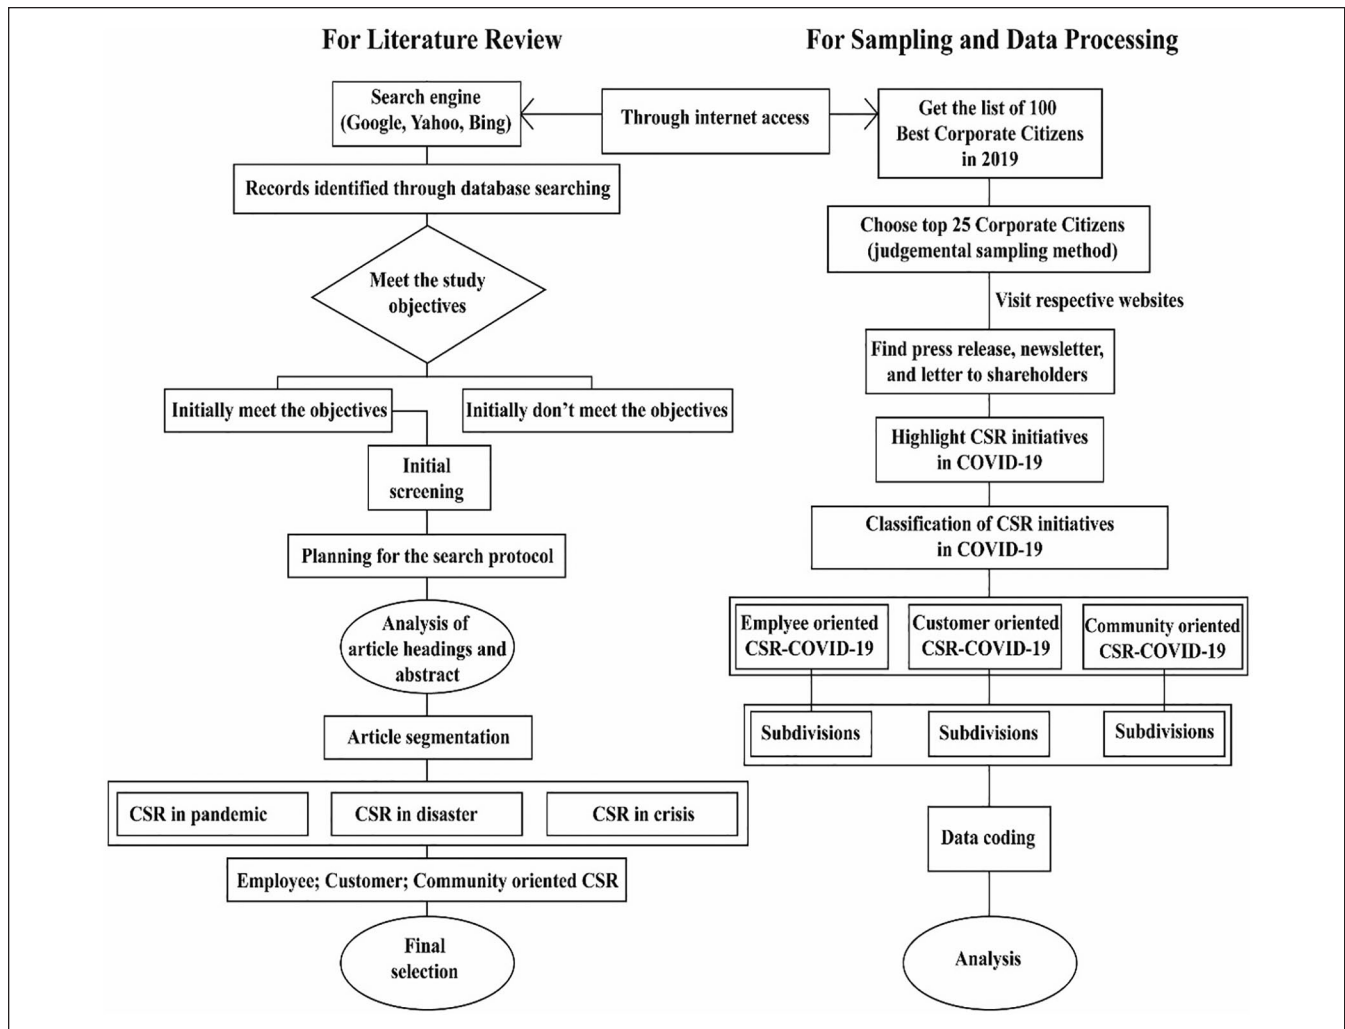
For Literature Review

For Sampling and Data Processing

Search engine (Google, Yahoo, Bing)

Through internet access

Get the list of 100 Best Corporate Citizens in 2019

Records identified through database searching

Meet the study objectives

Initially meet the objectives

Initially don't meet the objectives

Initial screening

Planning for the search protocol

Analysis of article headings and abstract

Article segmentation

CSR in pandemic

CSR in disaster

CSR in crisis

Employee; Customer; Community oriented CSR

Final selection

Choose top 25 Corporate Citizens (judgemental sampling method)

Visit respective websites

Find press release, newsletter, and letter to shareholders

Highlight CSR initiatives in COVID-19

Classification of CSR initiatives in COVID-19

Emplyee oriented CSR-COVID-19

Customer oriented CSR-COVID-19

Community oriented CSR-COVID-19

Subdivisions

Subdivisions

Subdivisions

Data coding

Analysis